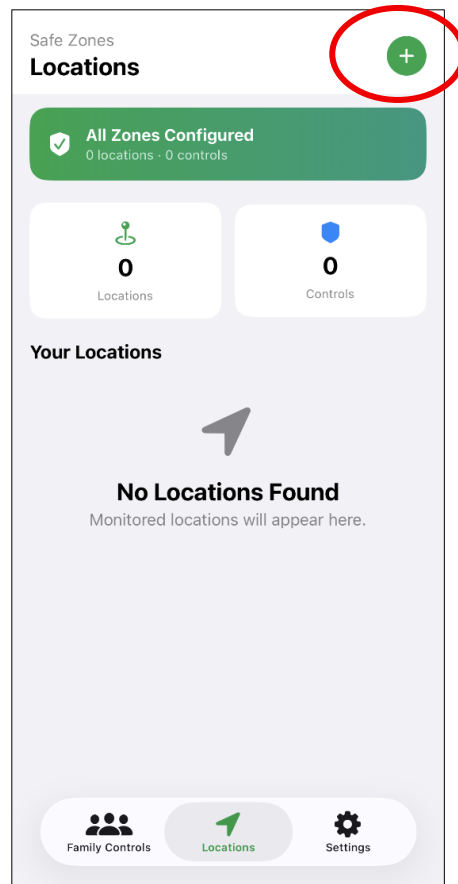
Safe Zones
Locations

+

All Zones Configured
0 locations · 0 controls

0
Locations

0
Controls

Your Locations

No Locations Found
Monitored locations will appear here.

Family Controls
Locations
Settings